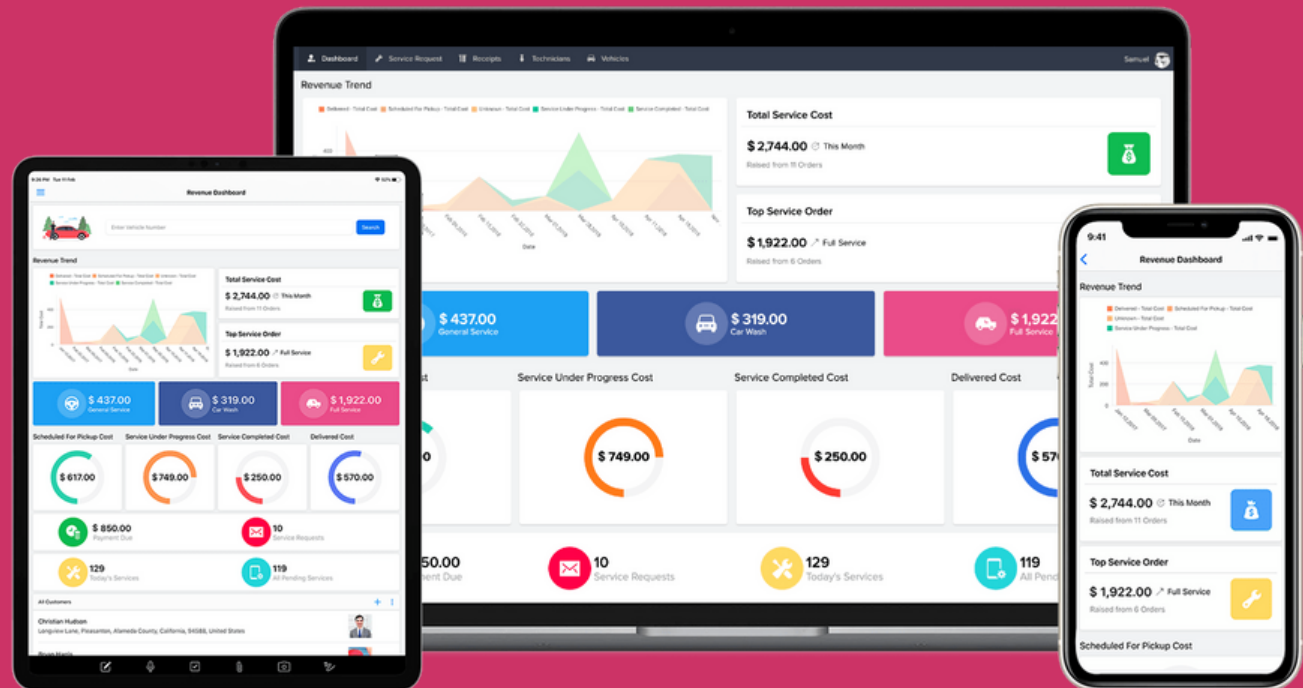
Dashboard Service Request Receipts Technicians Vehicles Samuel

Revenue Trend

Delivered - Total Cost Scheduled For Pickup - Total Cost Unknown - Total Cost Service Under Progress - Total Cost Service Completed - Total Cost

400

Date

Total Service Cost

$ 2,744.00 This Month

Raised from 11 Orders

Top Service Order

$ 1,922.00 Full Service

Raised from 6 Orders

$ 437.00 General Service

$ 319.00 Car Wash

$ 1,922 Full Service

Service Under Progress Cost

Service Completed Cost

Delivered Cost

$ 749.00

$ 250.00

$ 57

50.00 Payment Due

10 Service Requests

129 Today's Services

119 All Pend

6:26 PM Tue 11 Feb

Revenue Dashboard

Enter Vehicle Number

Search

Revenue Trend

Total Service Cost

$ 2,744.00 This Month

Raised from 11 Orders

Top Service Order

$ 1,922.00 Full Service

Raised from 6 Orders

$ 437.00 General Service

$ 319.00 Car Wash

$ 1,922.00 Full Service

Scheduled For Pickup Cost

Service Under Progress Cost

Service Completed Cost

Delivered Cost

$ 617.00

$749.00

$ 250.00

$ 570.00

$ 850.00 Payment Due

10 Service Requests

129 Today's Services

119 All Pending Services

All Customers

Christian Hudson

Longview Lane, Pleasanton, Alameda County, California, 94588, United States

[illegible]

9:41

Revenue Dashboard

Revenue Trend

Delivered - Total Cost Scheduled For Pickup - Total Cost

Unknown - Total Cost

Service Under Progress - Total Cost

400

Total Cost

Date

Total Service Cost

$ 2,744.00 This Month

Raised from 11 Orders

Top Service Order

$ 1,922.00 Full Service

Raised from 6 Orders

Scheduled For Pickup Cost